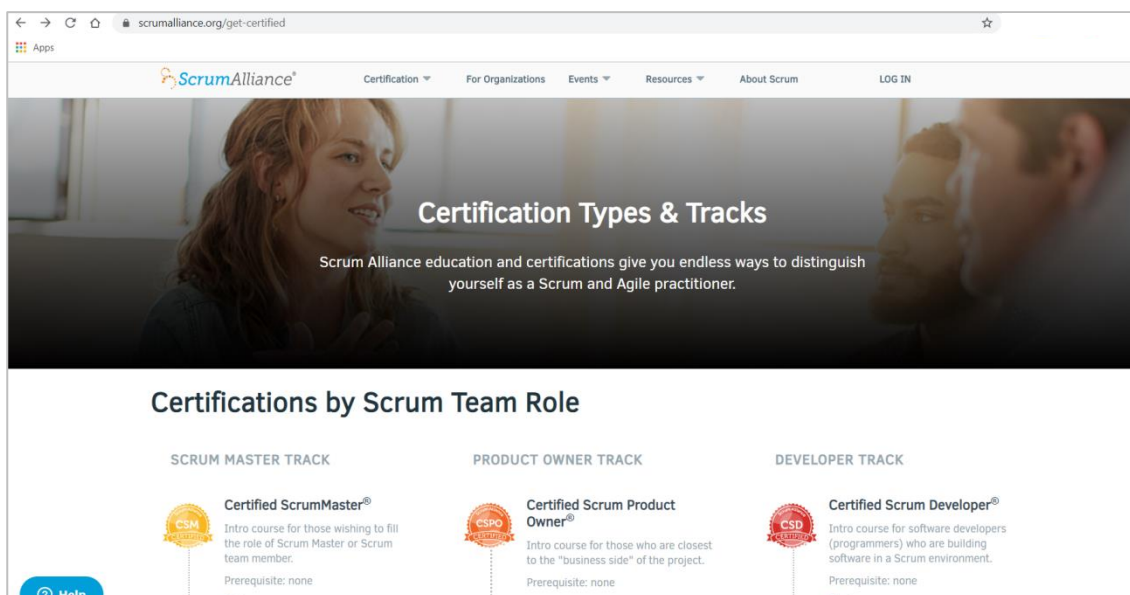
scrumalliance.org/get-certified

Apps

ScrumAlliance®

Certification

For Organizations

Events

Resources

About Scrum

LOG IN

Certification Types & Tracks

Scrum Alliance education and certifications give you endless ways to distinguish yourself as a Scrum and Agile practitioner.

Certifications by Scrum Team Role

SCRUM MASTER TRACK

CSM

Certified ScrumMaster®

Intro course for those wishing to fill the role of Scrum Master or Scrum team member.

Prerequisite: none

PRODUCT OWNER TRACK

CSPO

Certified Scrum Product Owner®

Intro course for those who are closest to the "business side" of the project.

Prerequisite: none

DEVELOPER TRACK

CSD

Certified Scrum Developer®

Intro course for software developers (programmers) who are building software in a Scrum environment.

Prerequisite: none

Help